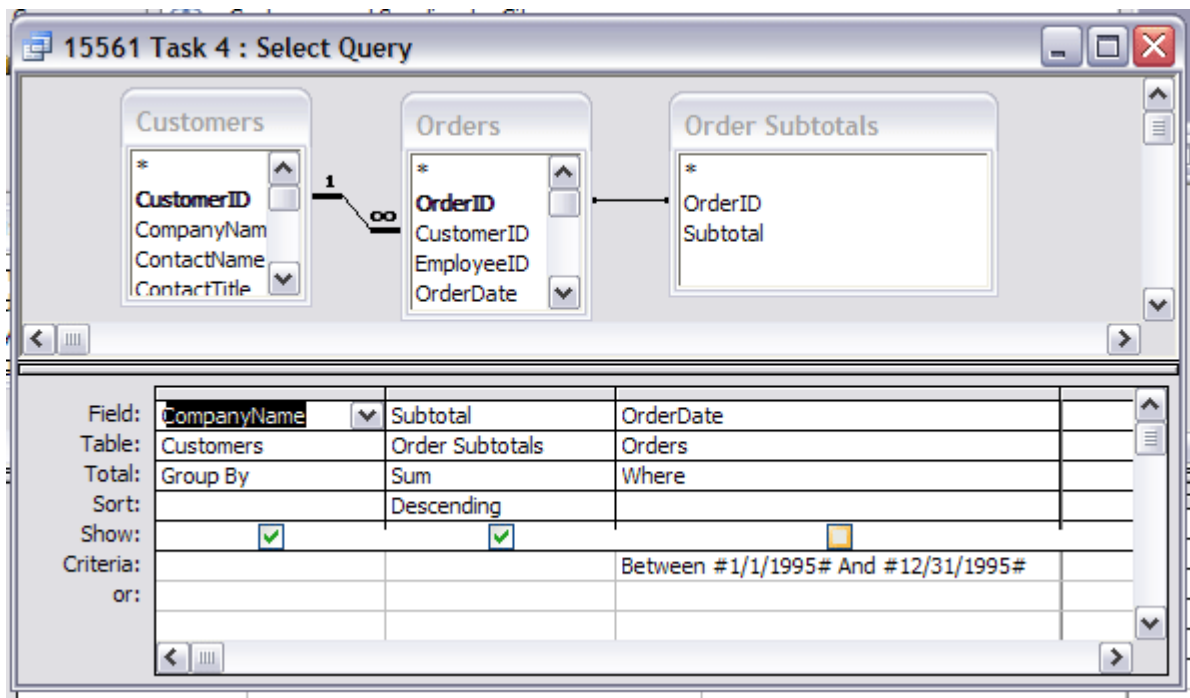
15561 Task 4 : Select Query

Customers
*
CustomerID
CompanyNam
ContactName
ContactTitle

1
∞

Orders
*
OrderID
CustomerID
EmployeeID
OrderDate

Order Subtotals
*
OrderID
Subtotal

| | | | |
|---|---|---|---|
| Field: | CompanyName | Subtotal | OrderDate |
| Table: | Customers | Order Subtotals | Orders |
| Total: | Group By | Sum | Where |
| Sort: | | Descending | |
| Show: | ☑ | ☑ | ☐ |
| Criteria: | | | Between #1/1/1995# And #12/31/1995# |
| or: | | | |